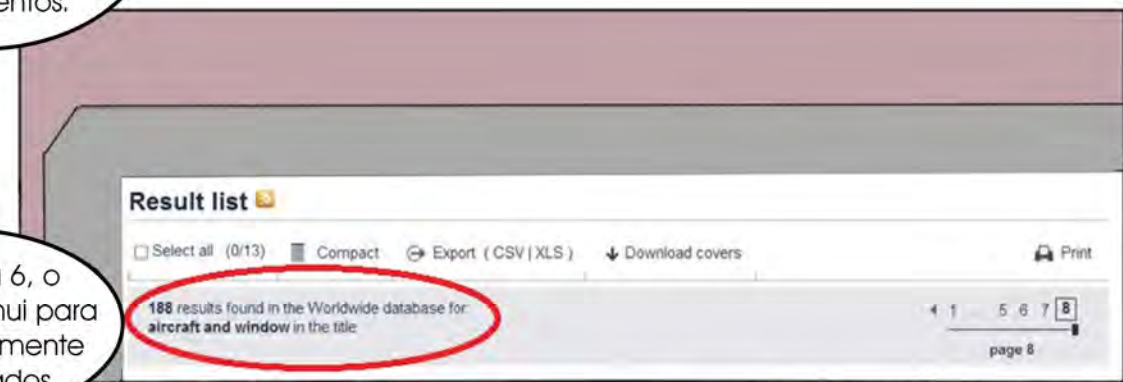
entos.

Result list

☐ Select all (0/13) Compact Export ( CSV | XLS ) Download covers Print

188 results found in the Worldwide database for: aircraft and window in the title

1 ... 5 6 7 8

page 8

6, o
nui para
mente
ados